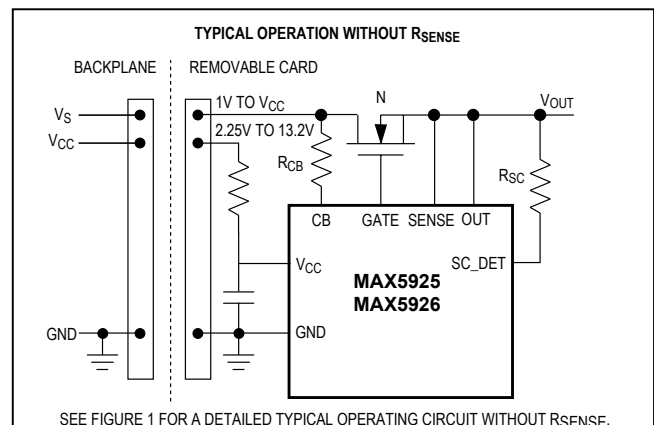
TYPICAL OPERATION WITHOUT $R_{SENSE}$

BACKPLANE

REMOVABLE CARD

$V_S$

$V_{CC}$

GND

1V TO $V_{CC}$

2.25V TO 13.2V

N

$V_{OUT}$

$R_{CB}$

$R_{SC}$

CB

GATE

SENSE

OUT

$V_{CC}$

SC_DET

MAX5925
MAX5926

GND

SEE FIGURE 1 FOR A DETAILED TYPICAL OPERATING CIRCUIT WITHOUT $R_{SENSE}$.